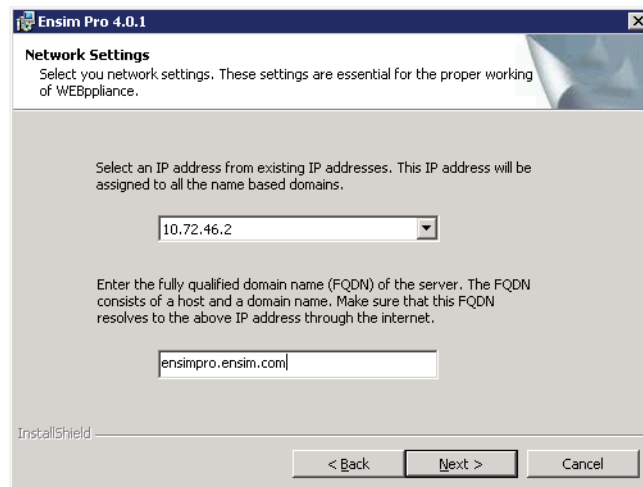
Ensim Pro 4.0.1

Network Settings
Select you network settings. These settings are essential for the proper working of WEBppliance.

Select an IP address from existing IP addresses. This IP address will be assigned to all the name based domains.

10.72.46.2

Enter the fully qualified domain name (FQDN) of the server. The FQDN consists of a host and a domain name. Make sure that this FQDN resolves to the above IP address through the internet.

ensimpro.ensim.com

InstallShield

< Back
Next >
Cancel